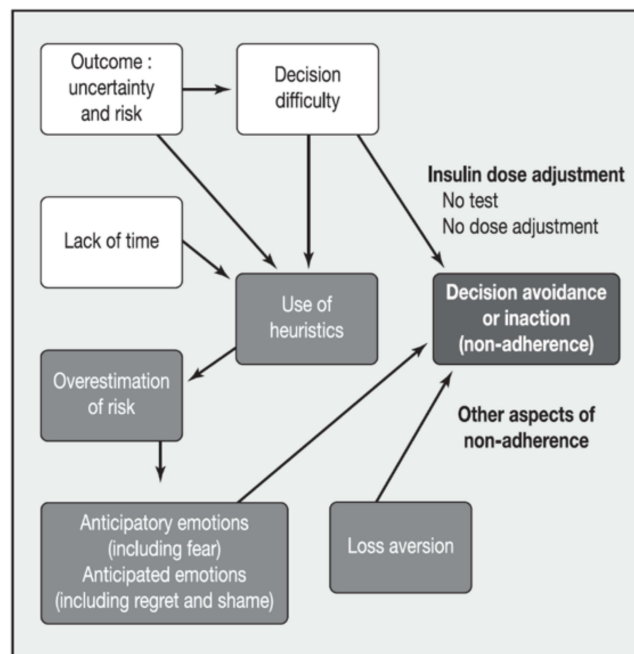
Outcome : uncertainty and risk

Decision difficulty

Insulin dose adjustment
No test
No dose adjustment

Lack of time

Use of heuristics

Decision avoidance or inaction (non-adherence)

Overestimation of risk

Other aspects of non-adherence

Anticipatory emotions (including fear)
Anticipated emotions (including regret and shame)

Loss aversion